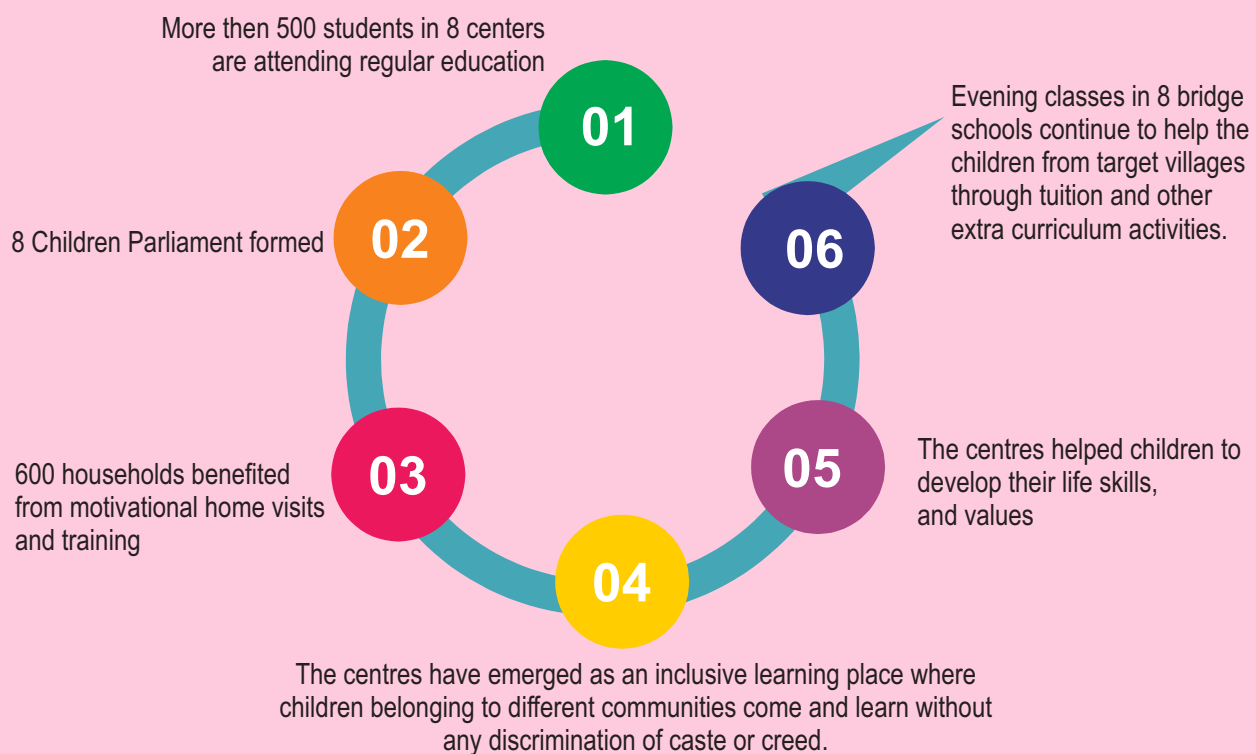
More then 500 students in 8 centers are attending regular education

01

Evening classes in 8 bridge schools continue to help the children from target villages through tuition and other extra curriculum activities.

8 Children Parliament formed

02

06

600 households benefited from motivational home visits and training

03

05

The centres helped children to develop their life skills, and values

04

The centres have emerged as an inclusive learning place where children belonging to different communities come and learn without any discrimination of caste or creed.